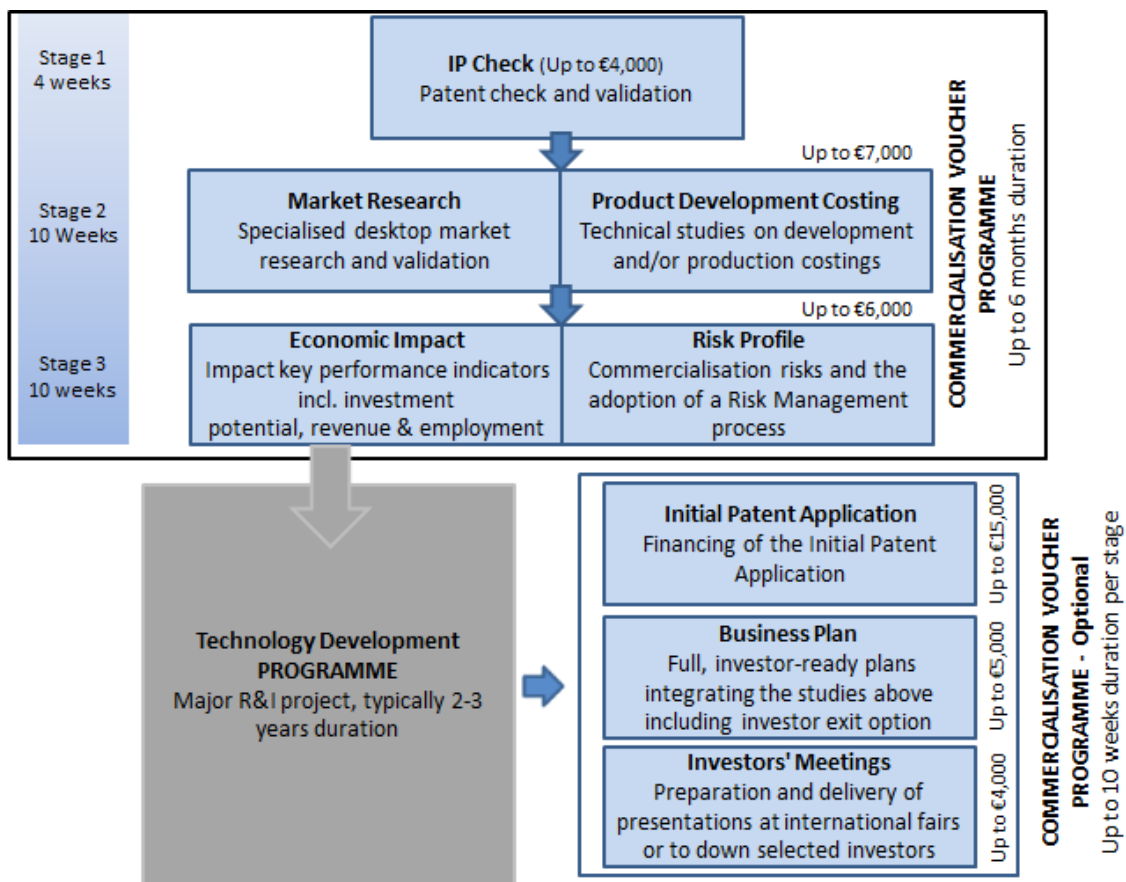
Stage 1
4 weeks

IP Check (Up to €4,000)
Patent check and validation

Up to €7,000

Stage 2
10 Weeks

Market Research
Specialised desktop market research and validation

Product Development Costing
Technical studies on development and/or production costings

Up to €6,000

Stage 3
10 weeks

Economic Impact
Impact key performance indicators incl. investment potential, revenue & employment

Risk Profile
Commercialisation risks and the adoption of a Risk Management process

COMMERCIALISATION VOUCHER PROGRAMME
Up to 6 months duration

Technology Development PROGRAMME
Major R&I project, typically 2-3 years duration

Initial Patent Application
Financing of the Initial Patent Application

Up to €15,000

Business Plan
Full, investor-ready plans integrating the studies above including investor exit option

Up to €5,000

Investors' Meetings
Preparation and delivery of presentations at international fairs or to down selected investors

Up to €4,000

COMMERCIALISATION VOUCHER PROGRAMME - Optional
Up to 10 weeks duration per stage